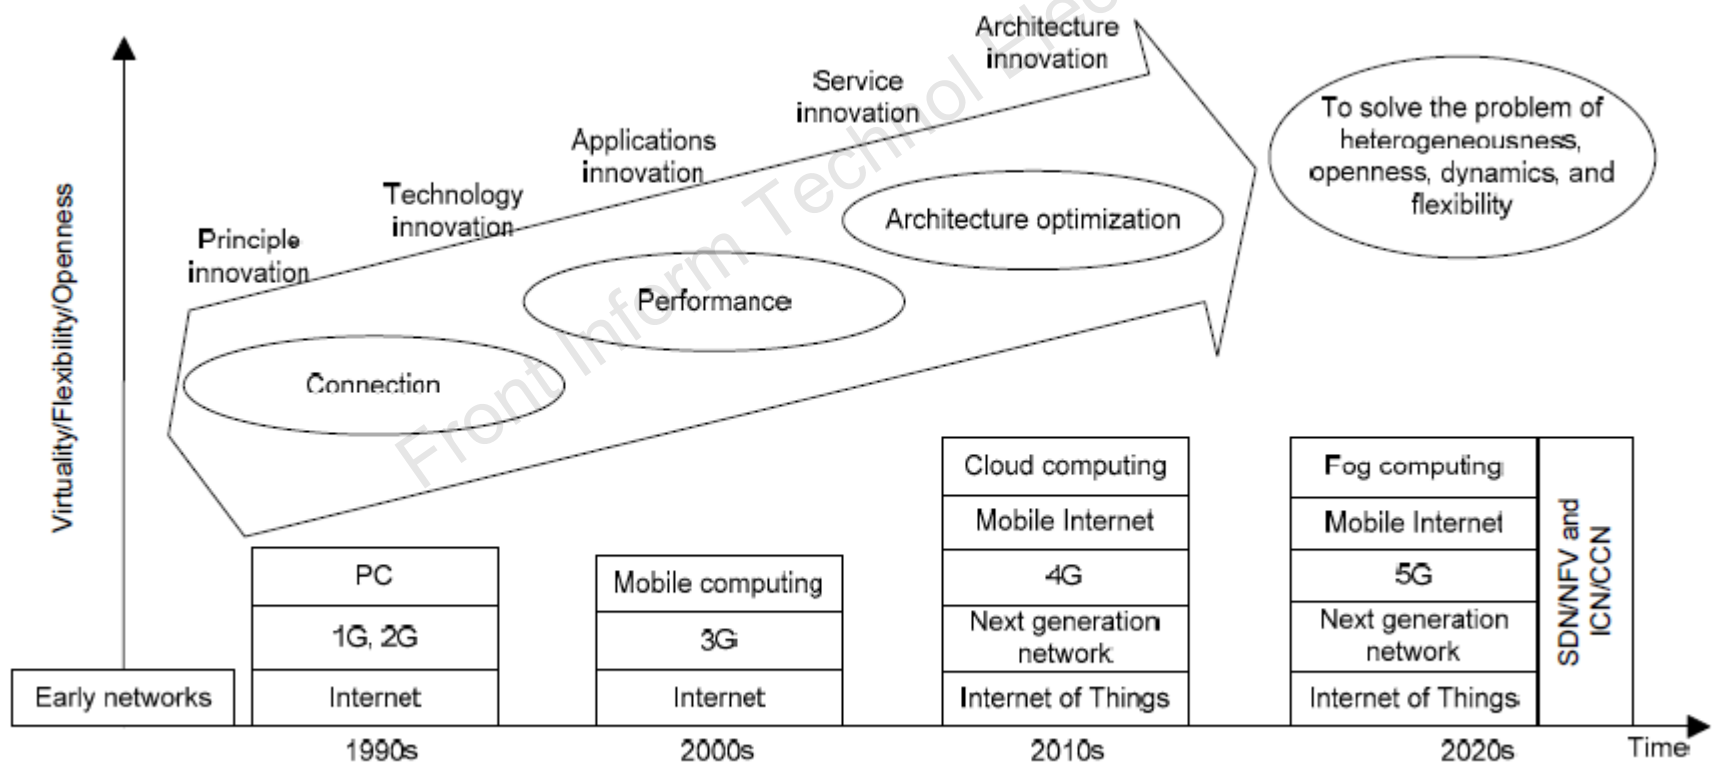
Virtuality/Flexibility/Openness

Principle innovation

Technology innovation

Applications innovation

Service innovation

Architecture innovation

Connection

Performance

Architecture optimization

To solve the problem of heterogeneousness, openness, dynamics, and flexibility

Front Inform Technol Elec

Early networks

| PC |
|---|
| 1G, 2G |
| Internet |

| Mobile computing |
|---|
| 3G |
| Internet |

| Cloud computing |
|---|
| Mobile Internet |
| 4G |
| Next generation network |
| Internet of Things |

| Fog computing |
|---|
| Mobile Internet |
| 5G |
| Next generation network |
| Internet of Things |

SDN/NFV and ICN/CCN

1990s

2000s

2010s

2020s

Time